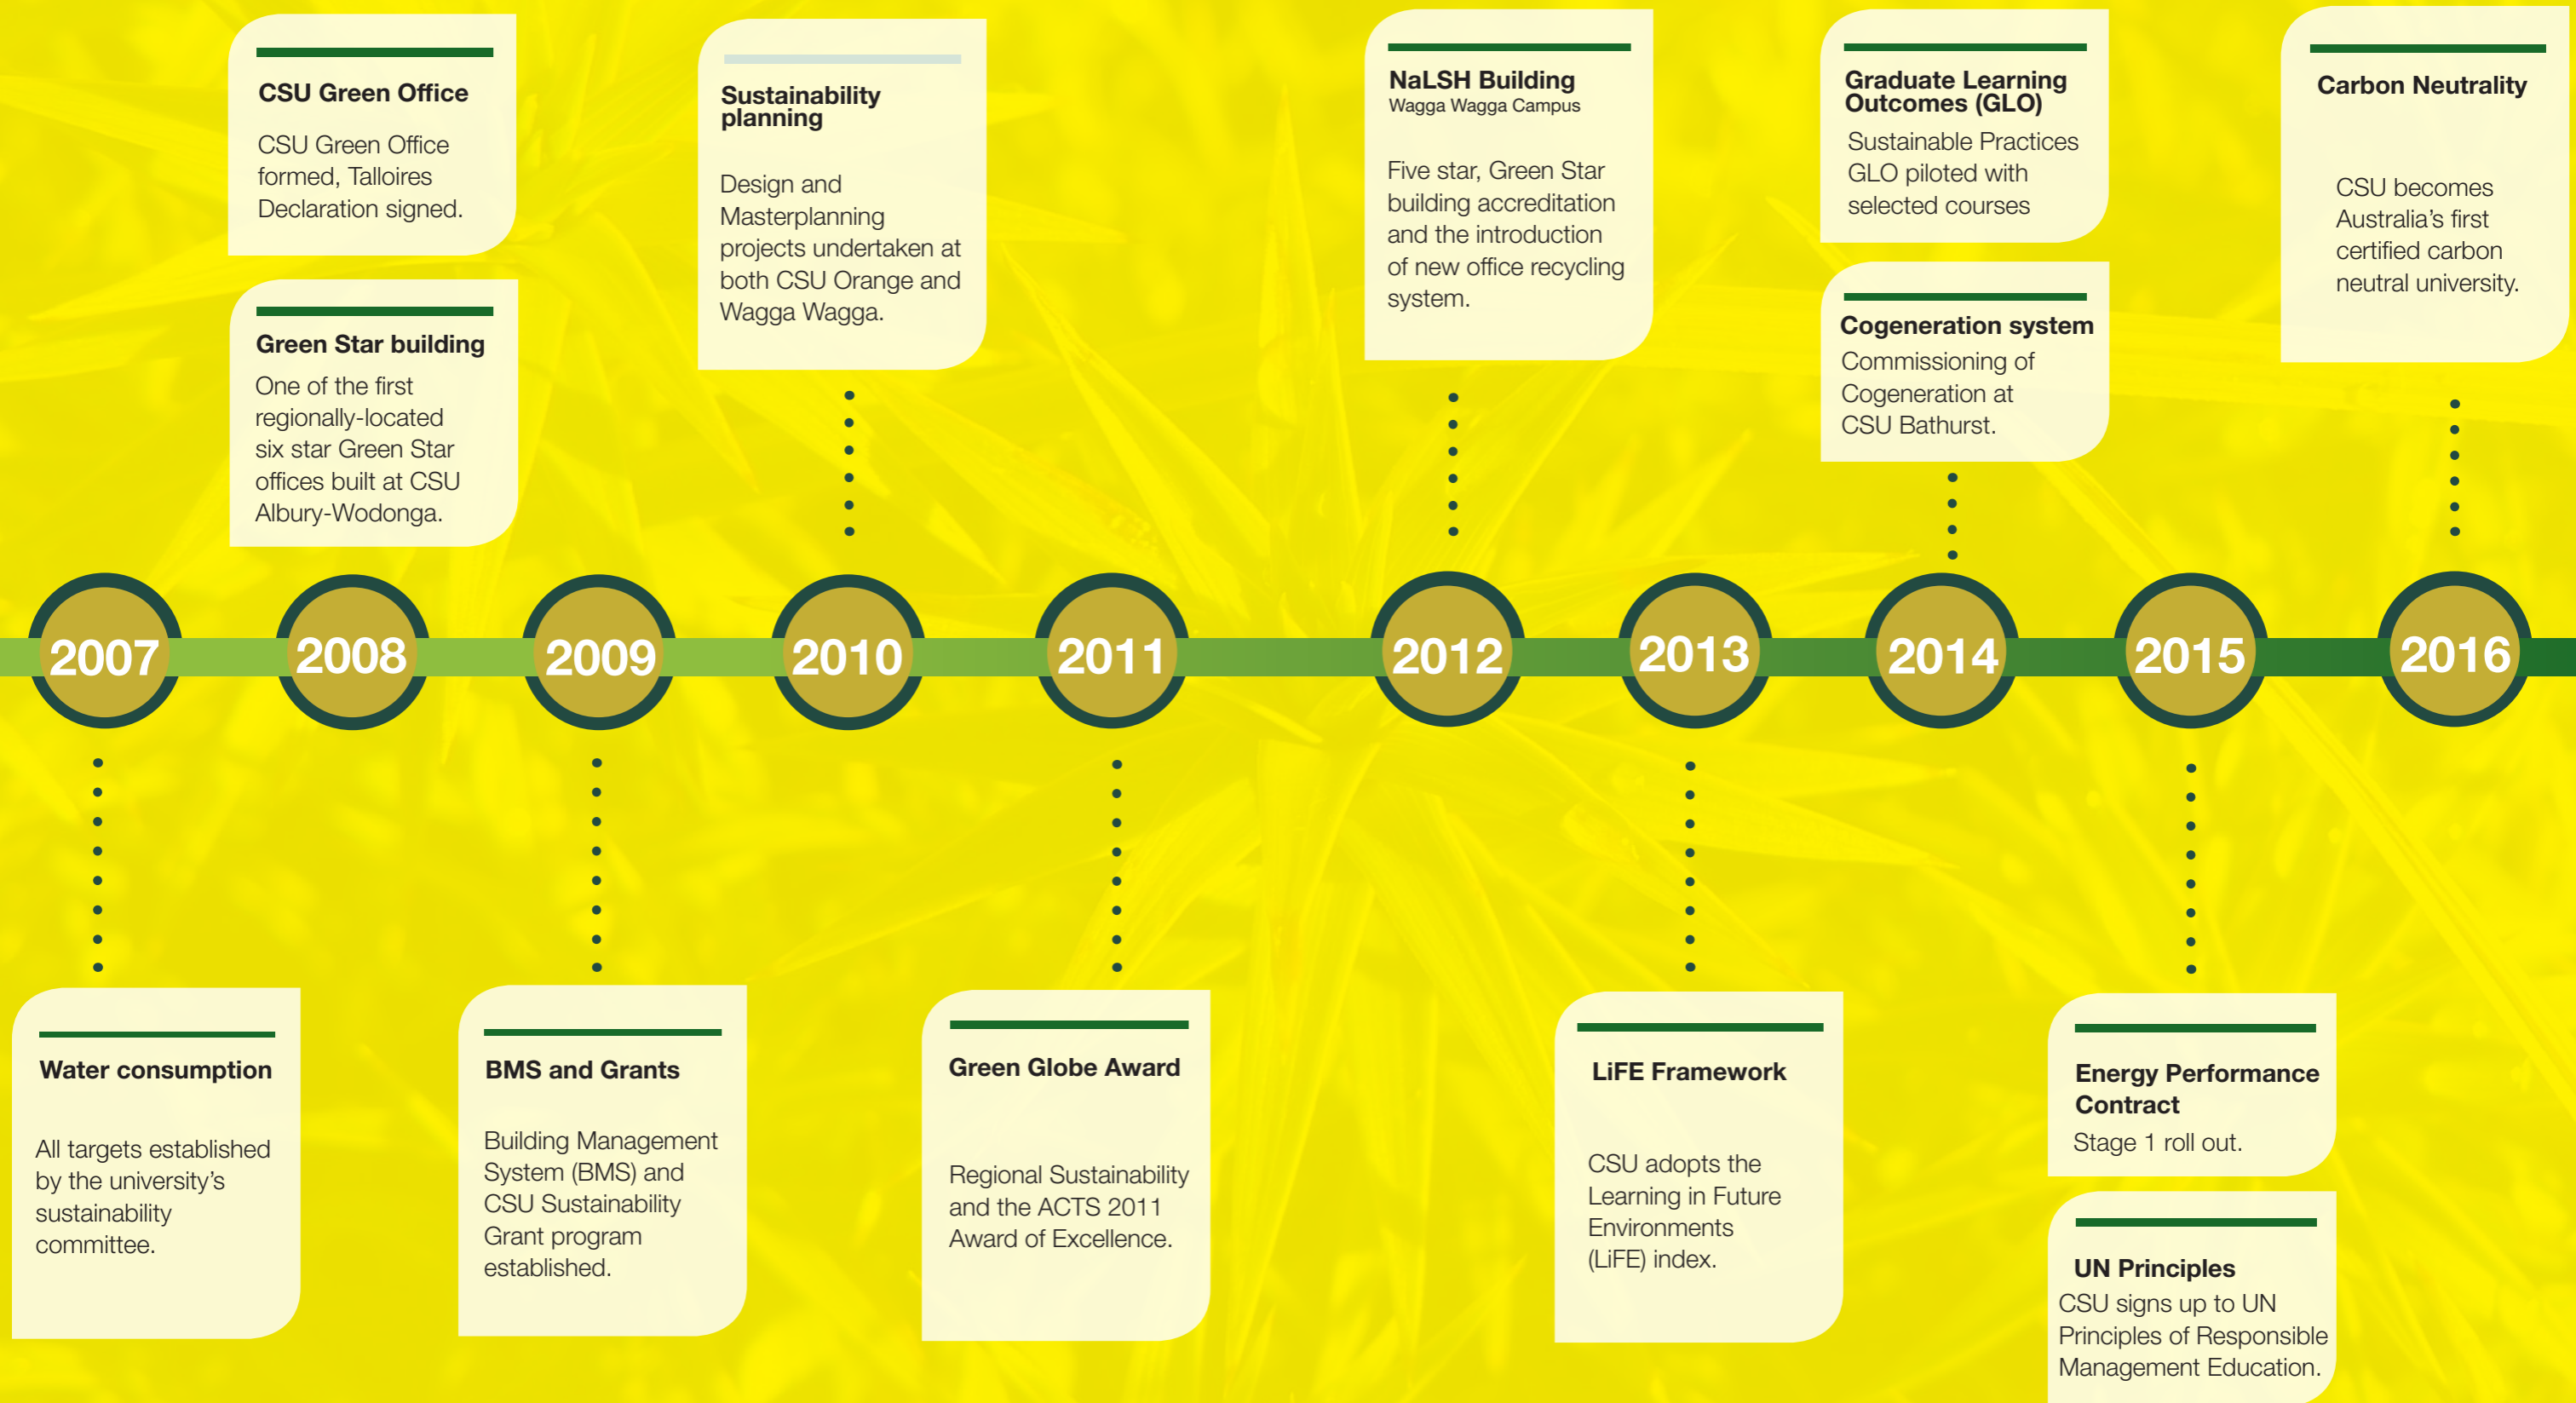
CSU Green Office

CSU Green Office formed, Talloires Declaration signed.

Green Star building

One of the first regionally-located six star Green Star offices built at CSU Albury-Wodonga.

Sustainability planning

Design and Masterplanning projects undertaken at both CSU Orange and Wagga Wagga.

NaLSH Building
Wagga Wagga Campus

Five star, Green Star building accreditation and the introduction of new office recycling system.

Graduate Learning Outcomes (GLO)

Sustainable Practices GLO piloted with selected courses

Cogeneration system

Commissioning of Cogeneration at CSU Bathurst.

Carbon Neutrality

CSU becomes Australia's first certified carbon neutral university.

2007

2008

2009

2010

2011

2012

2013

2014

2015

2016

Water consumption

All targets established by the university's sustainability committee.

BMS and Grants

Building Management System (BMS) and CSU Sustainability Grant program established.

Green Globe Award

Regional Sustainability and the ACTS 2011 Award of Excellence.

LiFE Framework

CSU adopts the Learning in Future Environments (LiFE) index.

Energy Performance Contract

Stage 1 roll out.

UN Principles

CSU signs up to UN Principles of Responsible Management Education.